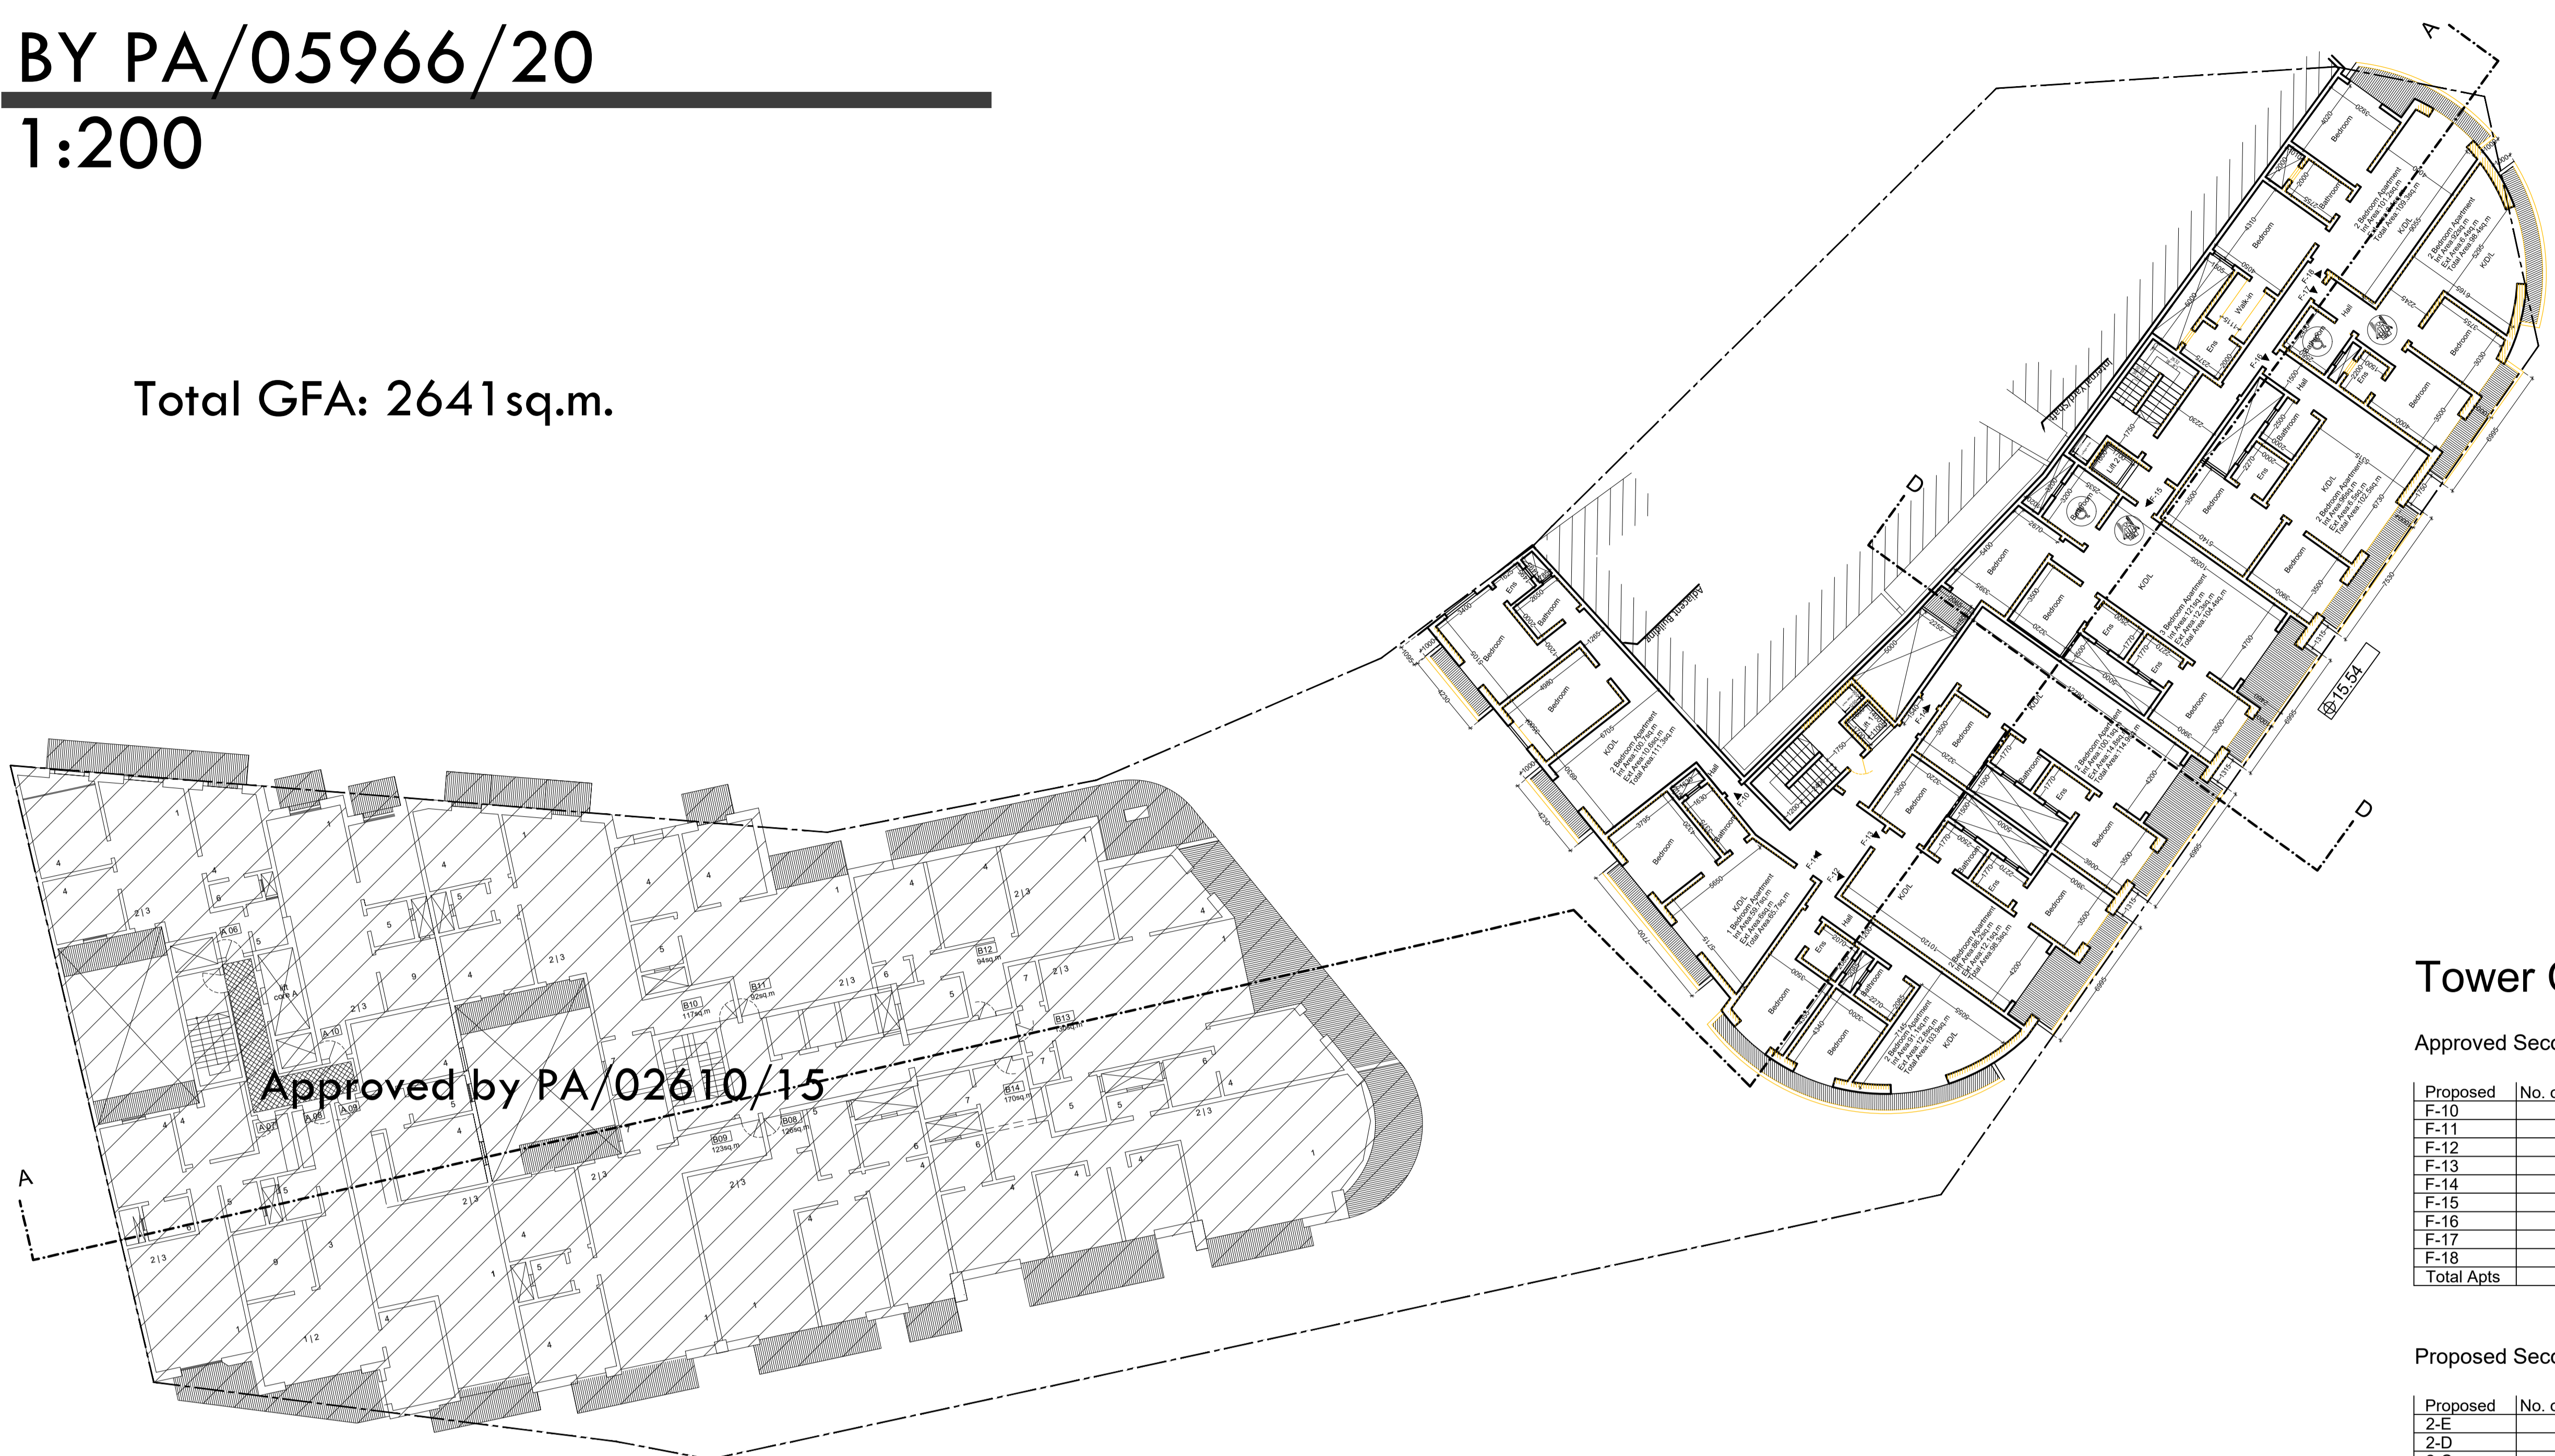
BY PA/05966/20

1:200

Total GFA: 2641sq.m.

Approved by PA/02610/15

A

A

D

D

Adjacent Building

Bedroom

Bathroom

Ens

Hall

K/D/L

Walk-in

2 Bedroom Apartment

1 Bedroom Apartment

3 Bedroom Apartment

Lift

F-10

F-11

F-12

F-13

F-14

F-15

F-16

F-17

F-18

15.54

A 06

A 07

A 08

A 09

A 10

lift core A

B08 126sq.m

B09 123sq.m

B10 117sq.m

B11 92sq.m

B12 94sq.m

B13

B14 170sq.m

1

2 | 3

4

5

6

7

9

1 | 2

Tower (

Approved Seco

| Proposed | No. c |
|---|---|
| F-10 | |
| F-11 | |
| F-12 | |
| F-13 | |
| F-14 | |
| F-15 | |
| F-16 | |
| F-17 | |
| F-18 | |
| Total Apts | |

Proposed Seco

| Proposed | No. c |
|---|---|
| 2-E | |
| 2-D | |